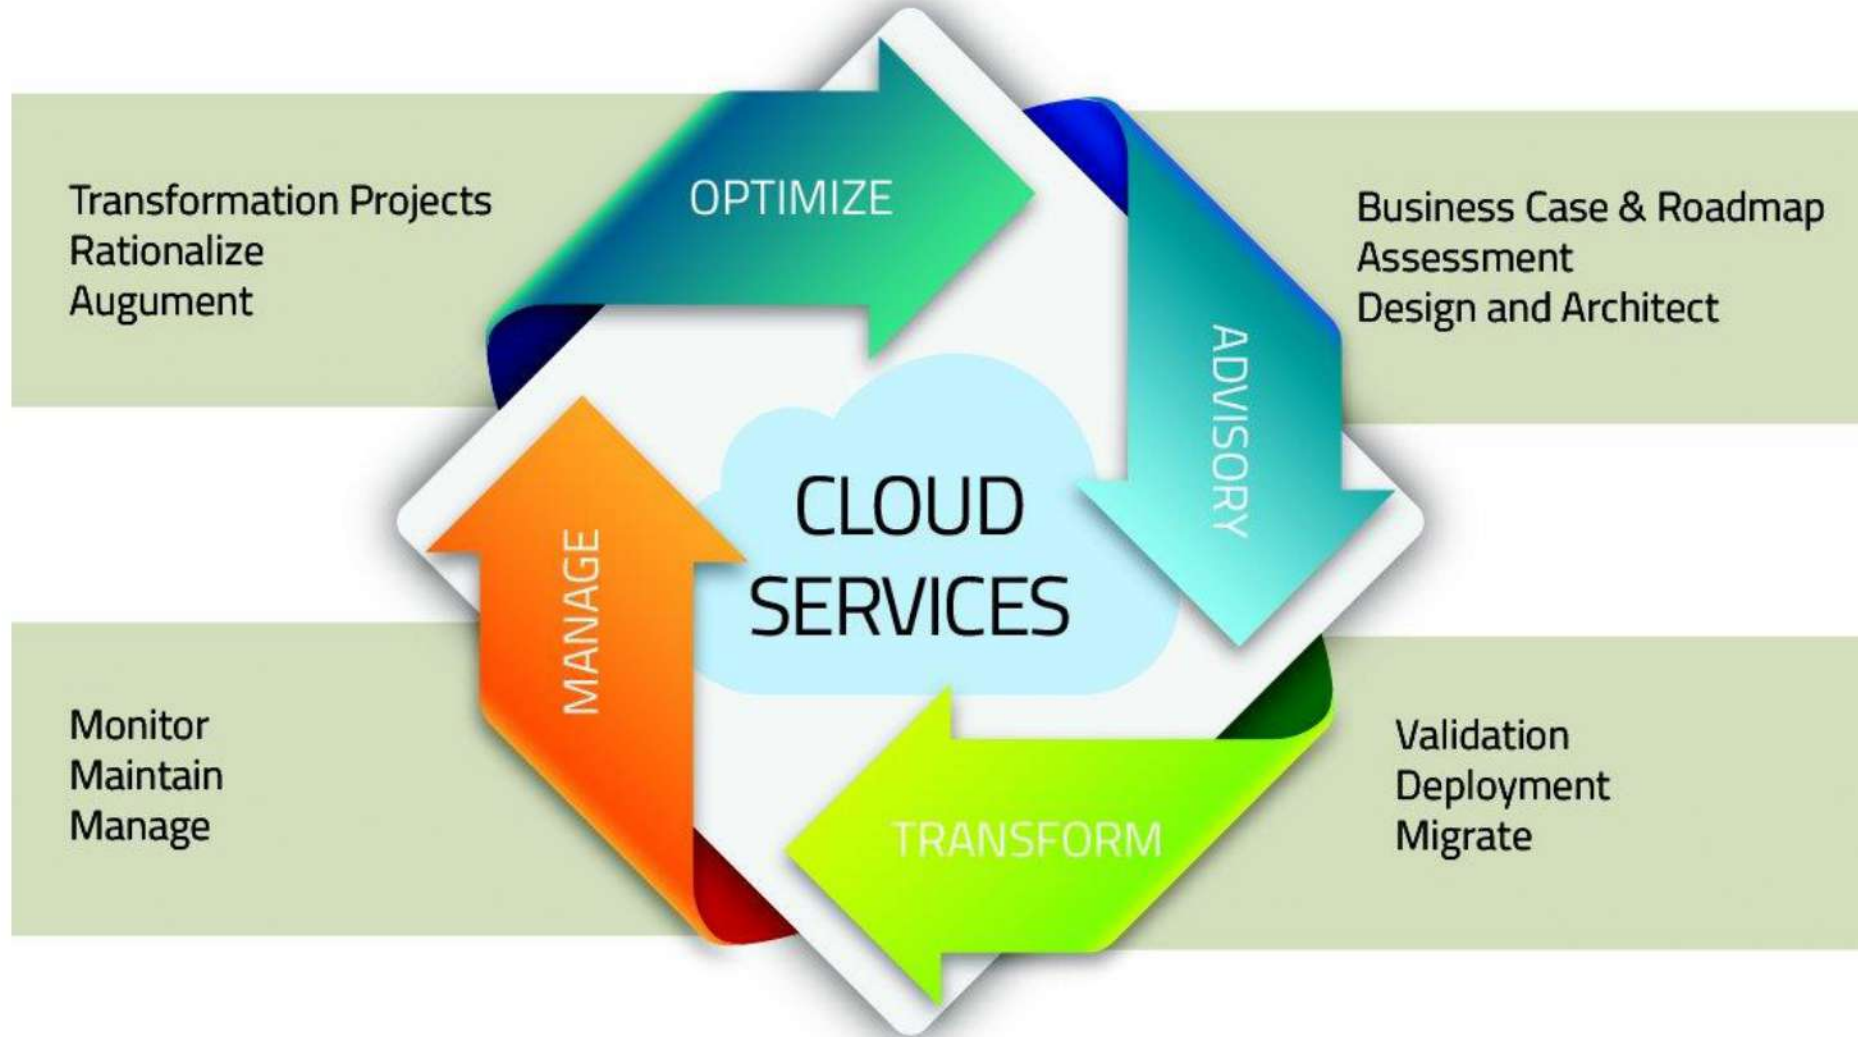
Transformation Projects
Rationalize
Augument

OPTIMIZE

Business Case & Roadmap
Assessment
Design and Architect

ADVISORY

CLOUD SERVICES

MANAGE

Monitor
Maintain
Manage

TRANSFORM

Validation
Deployment
Migrate